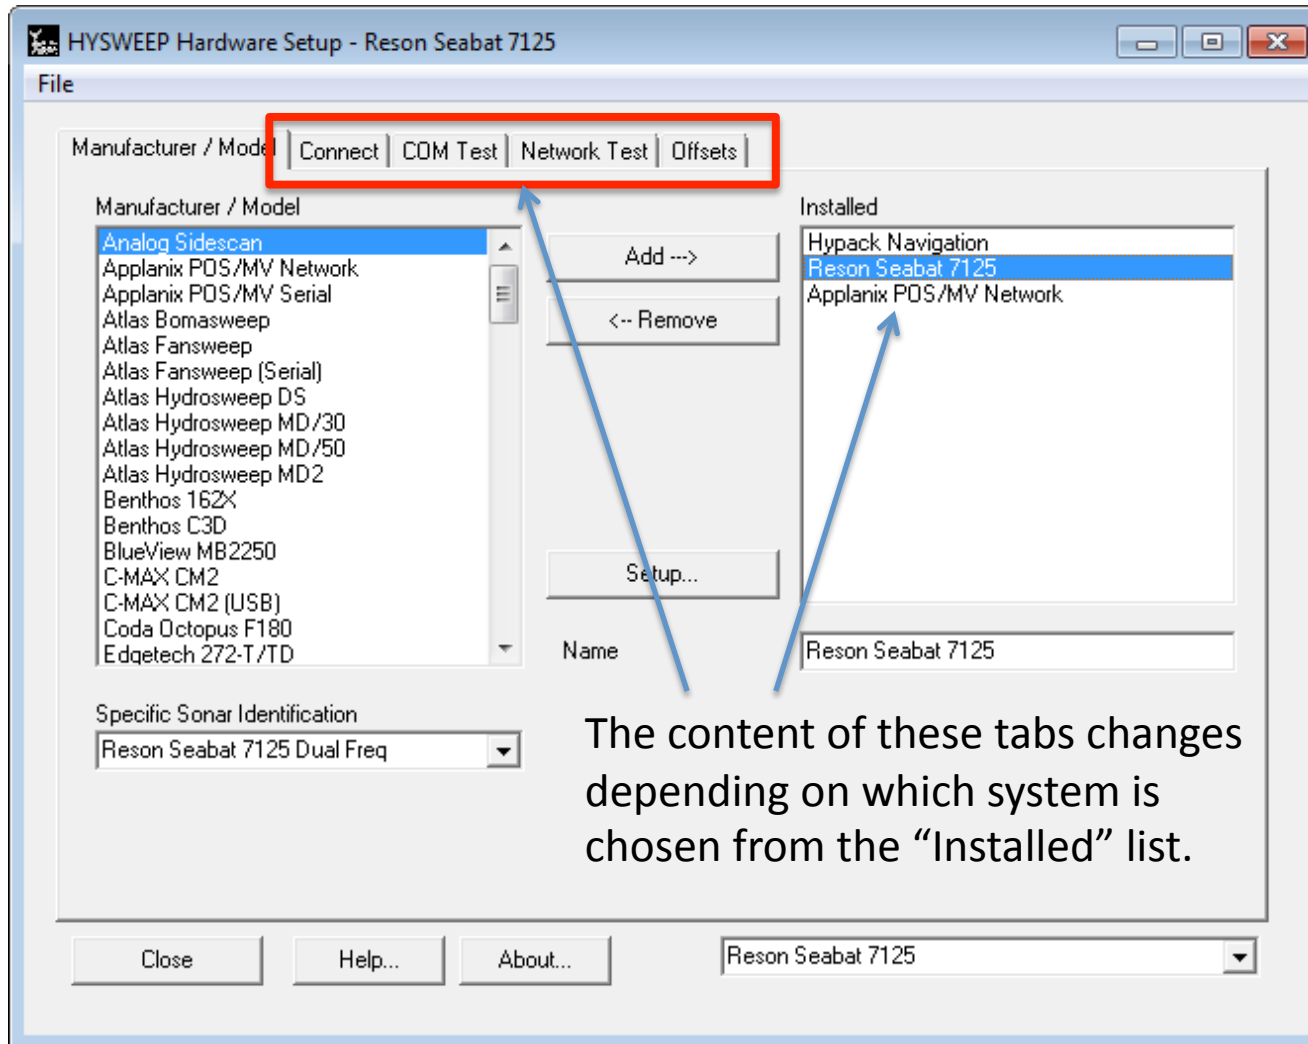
HYSWEEP Hardware Setup - Reson Seabat 7125

File

Manufacturer / Model | Connect | COM Test | Network Test | Offsets

Manufacturer / Model

Analog Sidescan
Applanix POS/MV Network
Applanix POS/MV Serial
Atlas Bomasweep
Atlas Fansweep
Atlas Fansweep (Serial)
Atlas Hydrosweep DS
Atlas Hydrosweep MD/30
Atlas Hydrosweep MD/50
Atlas Hydrosweep MD2
Benthos 162X
Benthos C3D
BlueView MB2250
C-MAX CM2
C-MAX CM2 (USB)
Coda Octopus F180
Edgetech 272-T/TD

Add -->

<-- Remove

Setup...

Installed

Hypack Navigation
Reson Seabat 7125
Applanix POS/MV Network

Name

Reson Seabat 7125

Specific Sonar Identification

Reson Seabat 7125 Dual Freq

The content of these tabs changes depending on which system is chosen from the “Installed” list.

Close

Help...

About...

Reson Seabat 7125